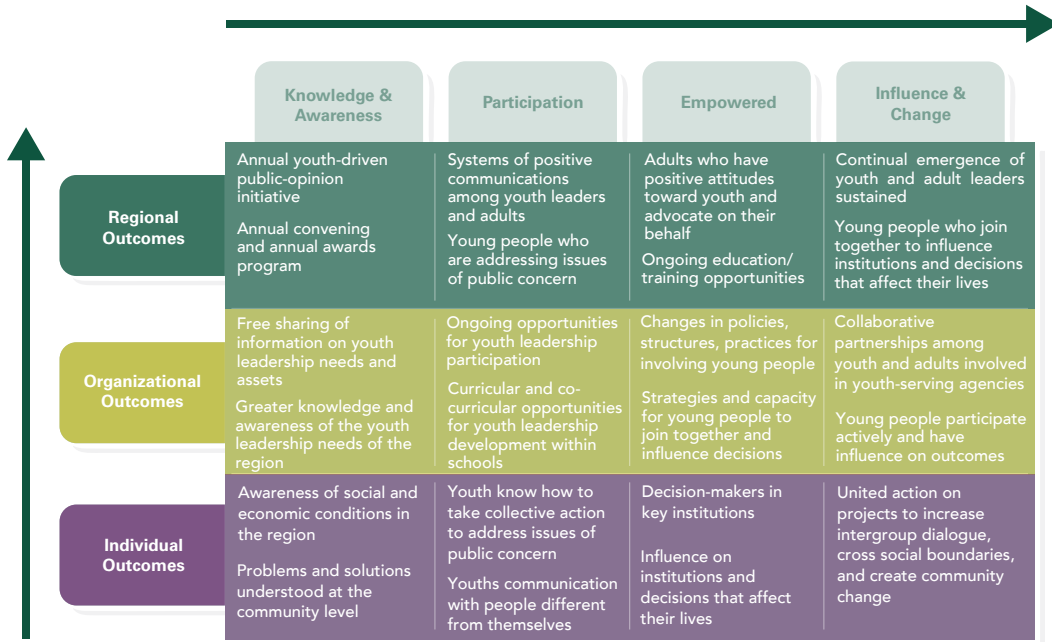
| | Knowledge & Awareness | Participation | Empowered | Influence & Change |
|---|---|---|---|---|
| Regional Outcomes | Annual youth-driven public-opinion initiative<br>Annual convening and annual awards program | Systems of positive communications among youth leaders and adults<br>Young people who are addressing issues of public concern | Adults who have positive attitudes toward youth and advocate on their behalf<br>Ongoing education/ training opportunities | Continual emergence of youth and adult leaders sustained<br>Young people who join together to influence institutions and decisions that affect their lives |
| Organizational Outcomes | Free sharing of information on youth leadership needs and assets<br>Greater knowledge and awareness of the youth leadership needs of the region | Ongoing opportunities for youth leadership participation<br>Curricular and co-curricular opportunities for youth leadership development within schools | Changes in policies, structures, practices for involving young people<br>Strategies and capacity for young people to join together and influence decisions | Collaborative partnerships among youth and adults involved in youth-serving agencies<br>Young people participate actively and have influence on outcomes |
| Individual Outcomes | Awareness of social and economic conditions in the region<br>Problems and solutions understood at the community level | Youth know how to take collective action to address issues of public concern<br>Youths communication with people different from themselves | Decision-makers in key institutions<br>Influence on institutions and decisions that affect their lives | United action on projects to increase intergroup dialogue, cross social boundaries, and create community change |